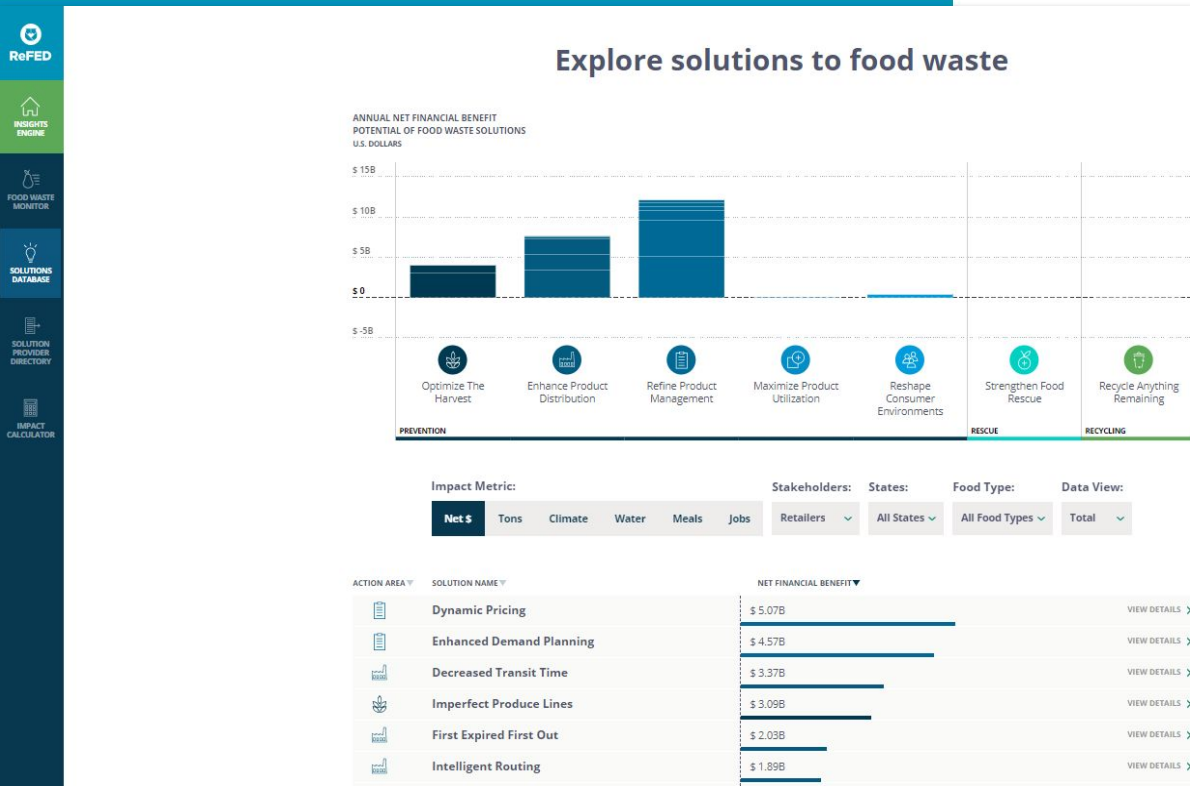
ReFED

INSIGHTS ENGINE

FOOD WASTE MONITOR

SOLUTIONS DATABASE

SOLUTION PROVIDER DIRECTORY

IMPACT CALCULATOR

Explore solutions to food waste

ANNUAL NET FINANCIAL BENEFIT
POTENTIAL OF FOOD WASTE SOLUTIONS
U.S. DOLLARS

$ 15B
$ 10B
$ 5B
$ 0
$ -5B

Optimize The Harvest
Enhance Product Distribution
Refine Product Management
Maximize Product Utilization
Reshape Consumer Environments
Strengthen Food Rescue
Recycle Anything Remaining

PREVENTION
RESCUE
RECYCLING

Impact Metric:
Net $ | Tons | Climate | Water | Meals | Jobs

Stakeholders:
Retailers

States:
All States

Food Type:
All Food Types

Data View:
Total

| ACTION AREA | SOLUTION NAME | NET FINANCIAL BENEFIT | |
|---|---|---|---|
| | Dynamic Pricing | $ 5.07B | VIEW DETAILS |
| | Enhanced Demand Planning | $ 4.57B | VIEW DETAILS |
| | Decreased Transit Time | $ 3.37B | VIEW DETAILS |
| | Imperfect Produce Lines | $ 3.09B | VIEW DETAILS |
| | First Expired First Out | $ 2.03B | VIEW DETAILS |
| | Intelligent Routing | $ 1.89B | VIEW DETAILS |